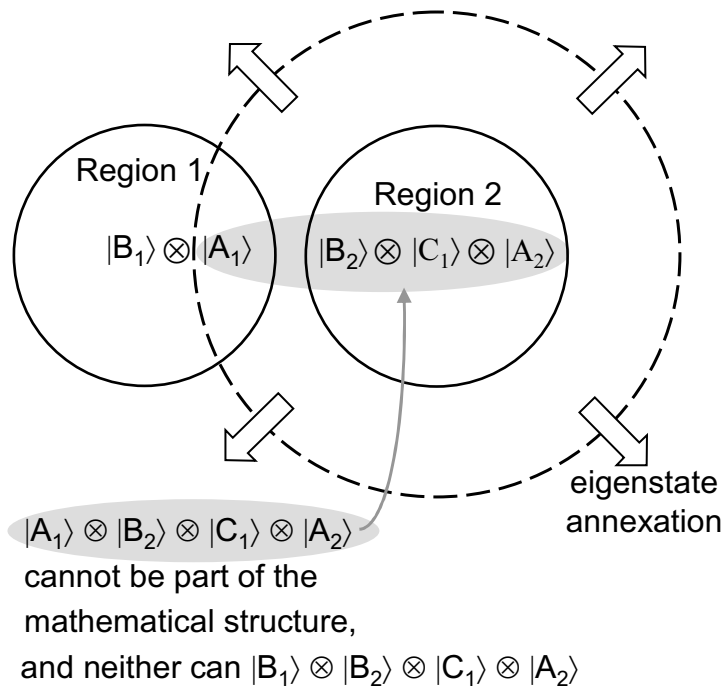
Region 1

Region 2

$|B_1\rangle \otimes |A_1\rangle$

$|B_2\rangle \otimes |C_1\rangle \otimes |A_2\rangle$

eigenstate annexation

$|A_1\rangle \otimes |B_2\rangle \otimes |C_1\rangle \otimes |A_2\rangle$

cannot be part of the mathematical structure, and neither can $|B_1\rangle \otimes |B_2\rangle \otimes |C_1\rangle \otimes |A_2\rangle$